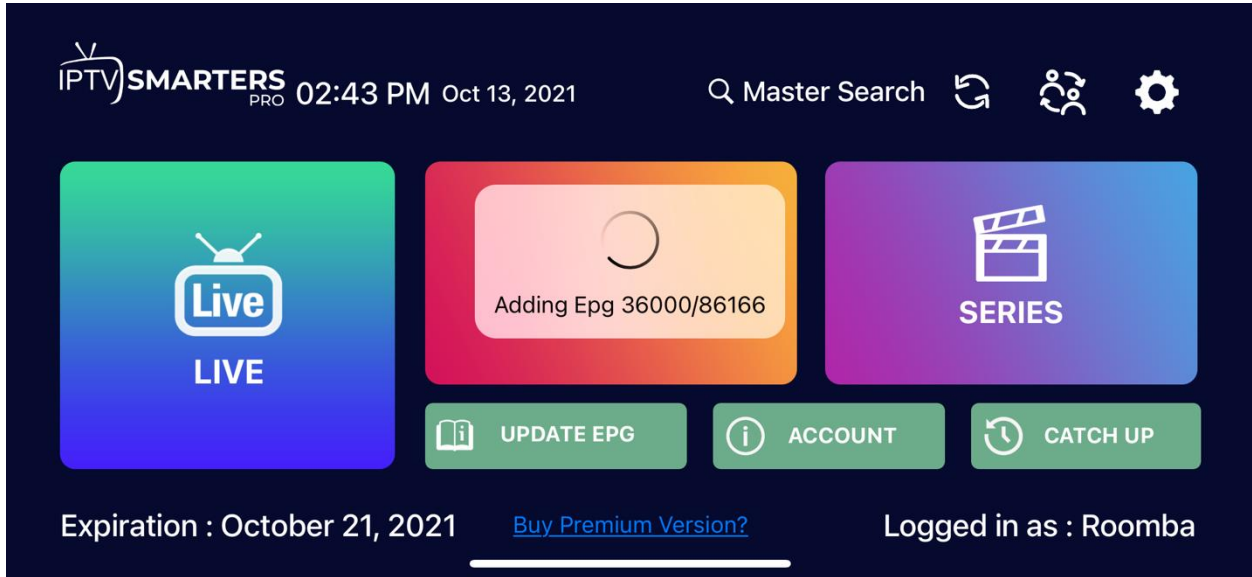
IPTV SMARTERS PRO 02:43 PM Oct 13, 2021

Master Search

Live

LIVE

Adding Epg 36000/86166

SERIES

UPDATE EPG

ACCOUNT

CATCH UP

Expiration : October 21, 2021

Buy Premium Version?

Logged in as : Roomba